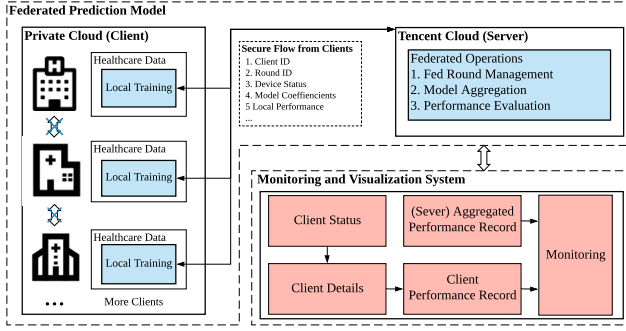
Federated Prediction Model

Private Cloud (Client)

Healthcare Data

Local Training

Healthcare Data

Local Training

Healthcare Data

Local Training

...

More Clients

Secure Flow from Clients
1. Client ID
2. Round ID
3. Device Status
4. Model Coefficients
5 Local Performance
...

Tencent Cloud (Server)

Federated Operations
1. Fed Round Management
2. Model Aggregation
3. Performance Evaluation

Monitoring and Visualization System

Client Status

(Sever) Aggregated Performance Record

Monitoring

Client Details

Client Performance Record